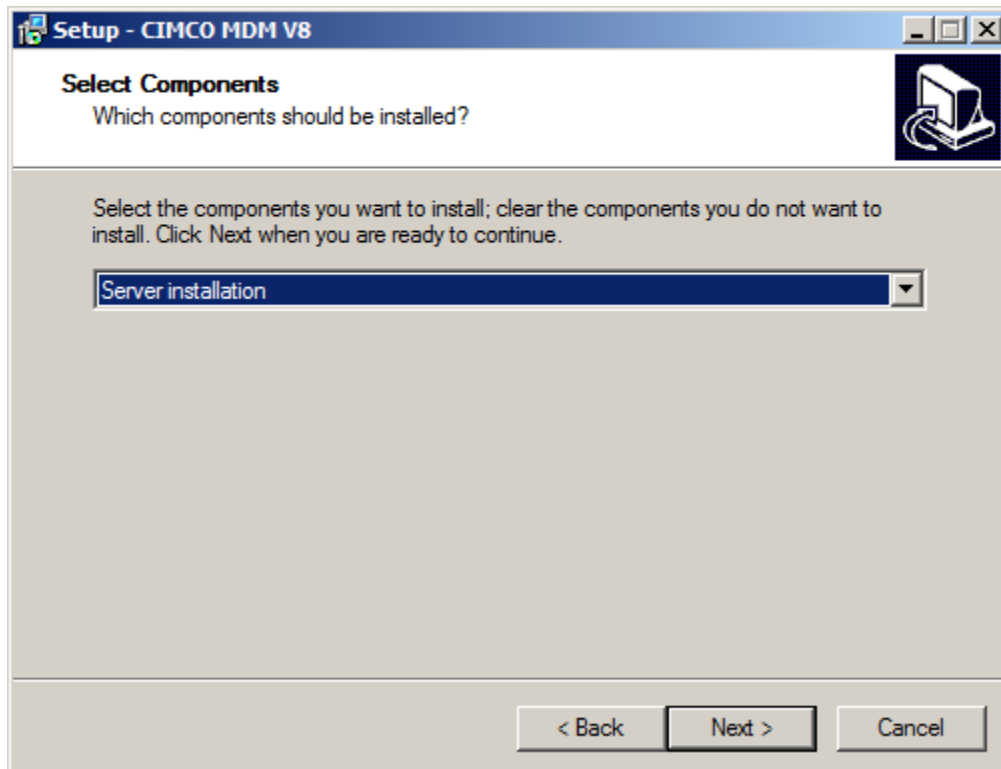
Setup - CIMCO MDM V8

Select Components
Which components should be installed?

Select the components you want to install; clear the components you do not want to install. Click Next when you are ready to continue.

Server installation

< Back
Next >
Cancel